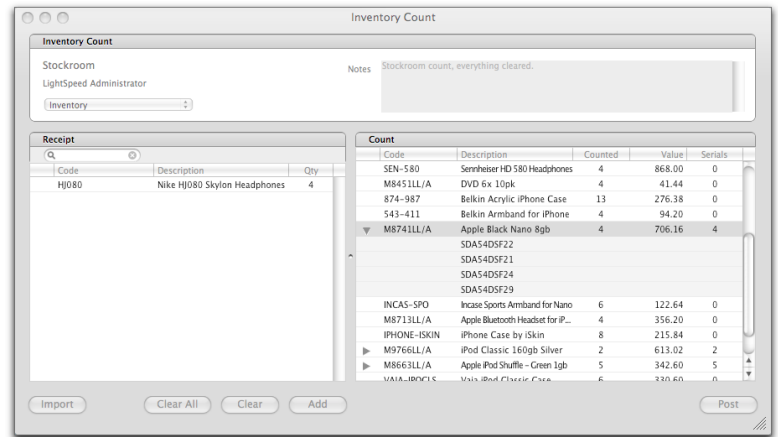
Inventory Count

Inventory Count

Stockroom

LightSpeed Administrator

Inventory

Notes Stockroom count, everything cleared.

Receipt

| Code | Description | Qty |
|---|---|---|
| HJ080 | Nike HJ080 Skylon Headphones | 4 |

Count

| Code | Description | Counted | Value | Serials |
|---|---|---|---|---|
| SEN-580 | Sennheiser HD 580 Headphones | 4 | 868.00 | 0 |
| M8451LL/A | DVD 6x 10pk | 4 | 41.44 | 0 |
| 874-987 | Belkin Acrylic iPhone Case | 13 | 276.38 | 0 |
| 543-411 | Belkin Armband for iPhone | 4 | 94.20 | 0 |
| M8741LL/A | Apple Black Nano 8gb | 4 | 706.16 | 4 |
| | SDA54DSF22 | | | |
| | SDA54DSF21 | | | |
| | SDA54DSF24 | | | |
| | SDA54DSF29 | | | |
| INCAS-SPO | Incase Sports Armband for Nano | 6 | 122.64 | 0 |
| M8713LL/A | Apple Bluetooth Headset for iP... | 4 | 356.20 | 0 |
| IPHONE-ISKIN | iPhone Case by iSkin | 8 | 215.84 | 0 |
| M9766LL/A | iPod Classic 160gb Silver | 2 | 613.02 | 2 |
| M8663LL/A | Apple iPod Shuffle - Green 1gb | 5 | 342.60 | 5 |
| VAJA-IPOCLS | Vaja iPod Classic Case | 6 | 330.60 | 0 |

Import Clear All Clear Add Post